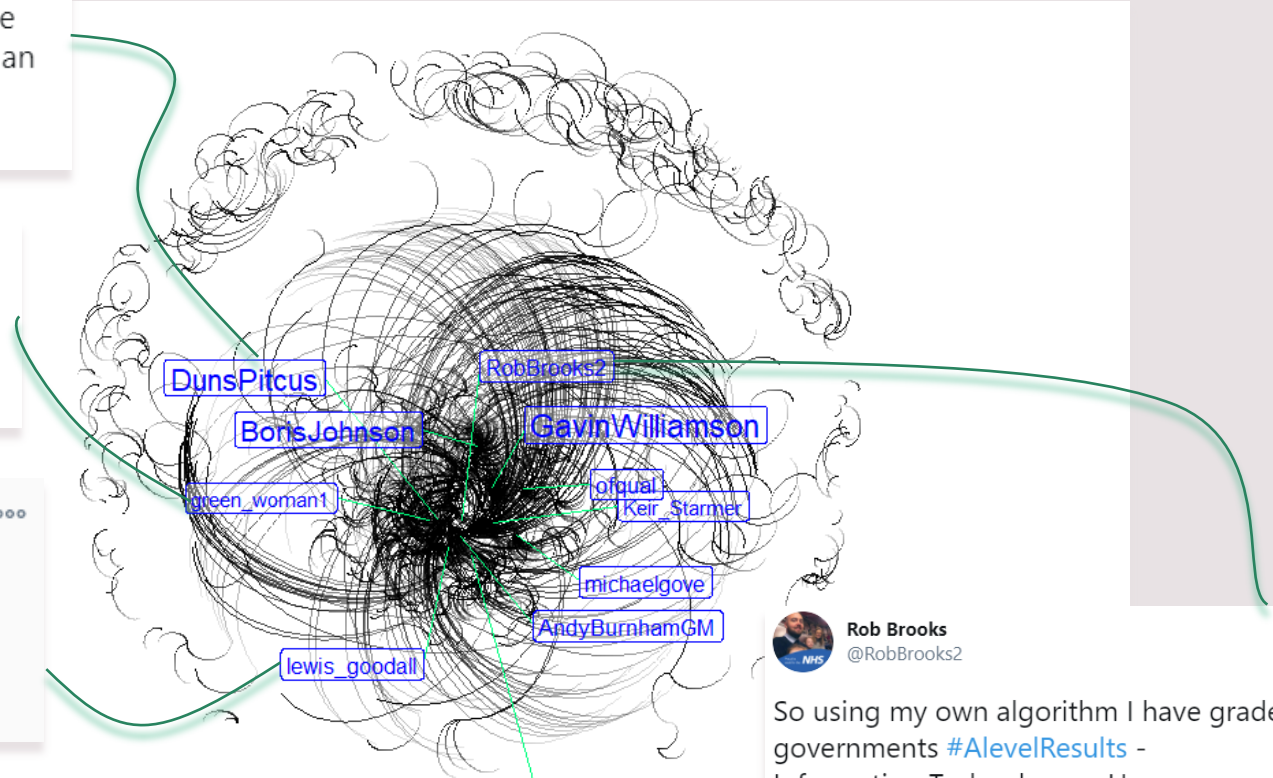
e
an

DunsPitcus
BorisJohnson
RobBrooks2
GavinWilliamson
green_woman1
ofqual
Keir_Starmer
michaelgove
AndyBurnhamGM
lewis_goodall

Rob Brooks
@RobBrooks2

So using my own algorithm I have grade
governments #AlevelResults -